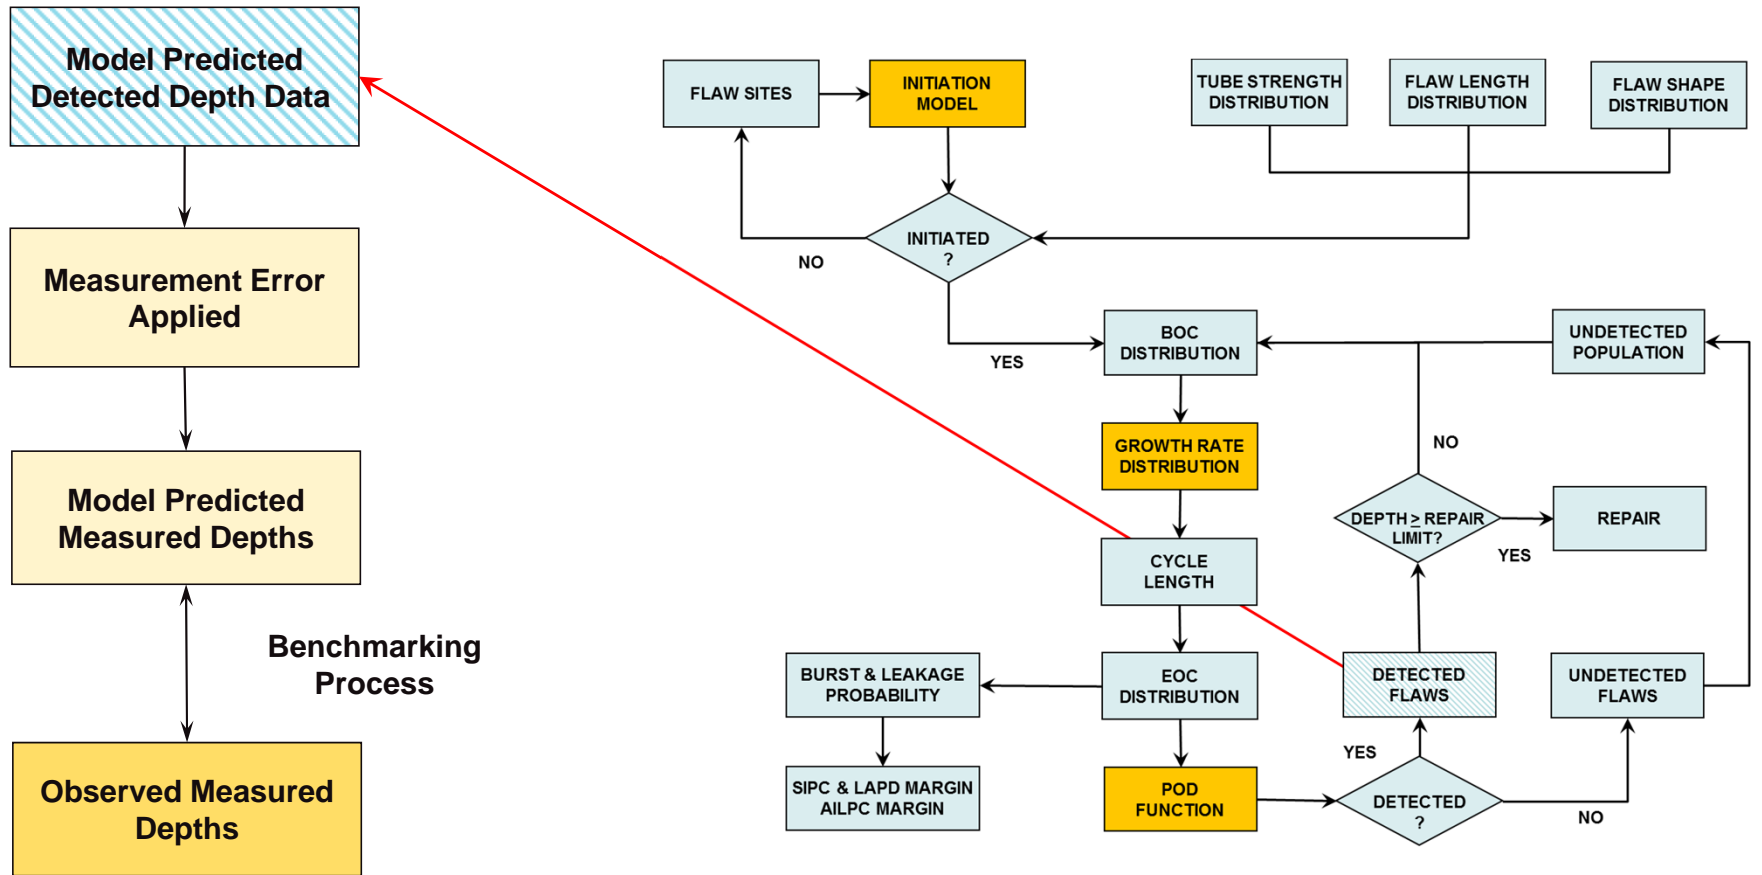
Model Predicted Detected Depth Data

Measurement Error Applied

Model Predicted Measured Depths

Benchmarking Process

Observed Measured Depths

FLAW SITES

INITIATION MODEL

TUBE STRENGTH DISTRIBUTION

FLAW LENGTH DISTRIBUTION

FLAW SHAPE DISTRIBUTION

INITIATED ?

NO

YES

BOC DISTRIBUTION

UNDETECTED POPULATION

GROWTH RATE DISTRIBUTION

NO

DEPTH $\geq$ REPAIR LIMIT?

REPAIR

YES

CYCLE LENGTH

BURST & LEAKAGE PROBABILITY

EOC DISTRIBUTION

DETECTED FLAWS

UNDETECTED FLAWS

YES

SIPC & LAPD MARGIN AILPC MARGIN

POD FUNCTION

DETECTED ?

NO